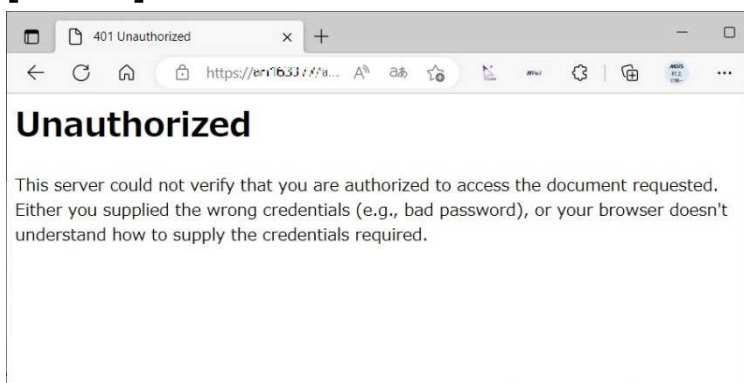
401 Unauthorized

https://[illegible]

Unauthorized

This server could not verify that you are authorized to access the document requested. Either you supplied the wrong credentials (e.g., bad password), or your browser doesn't understand how to supply the credentials required.